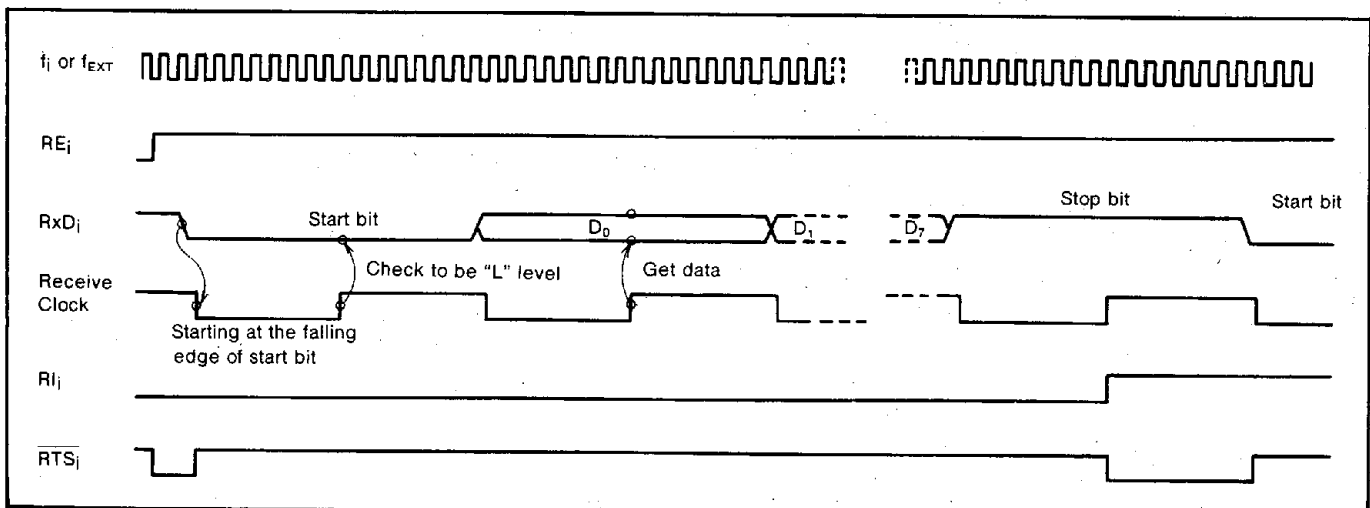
$f_i$ or $f_{EXT}$

$RE_i$

$RxD_i$

Start bit

$D_0$

$D_1$

$D_7$

Stop bit

Start bit

Check to be "L" level

Get data

Receive Clock

Starting at the falling edge of start bit

$RI_i$

$\overline{RTS_i}$